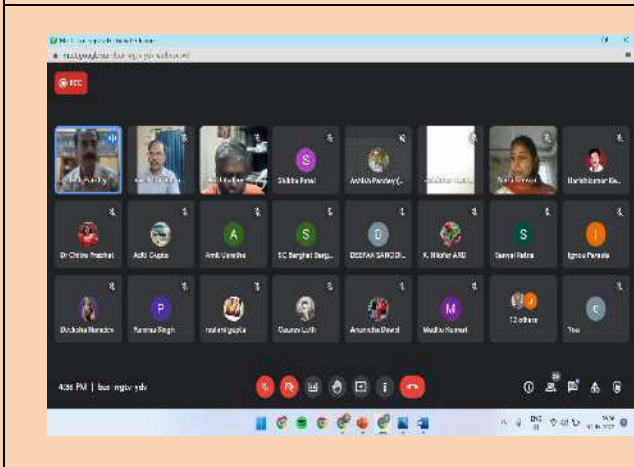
REC

Shikha Patel

Ashish Pandey (...

Harishkumar Ka...

Dr Chitra Prabhat

Aditi Gupta

A

Amit Varsha

S

SC Banghat Barg...

D

DEEPAK SANODI...

K. Kishor ARD

S

Sanyal Patra

I

Ignou Parasla

Ravinna Narndev

P

Purnima Singh

rashmi gupta

Gaurav Lath

Anamika Dewal

M

Madhu Kumari

12 others

You

4:36 PM | bus-mgtv-ydv